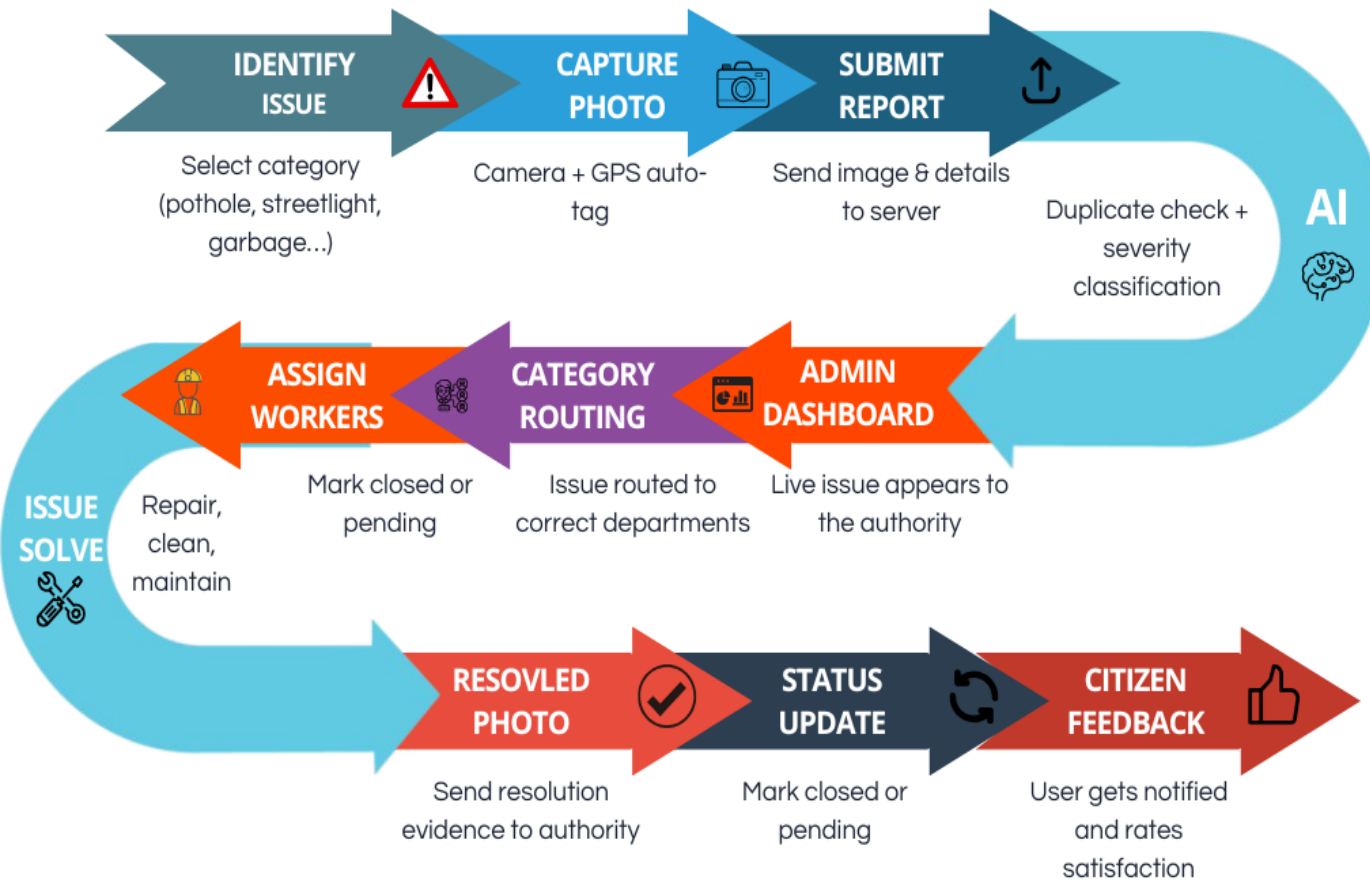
IDENTIFY ISSUE

Select category (pothole, streetlight, garbage...)

CAPTURE PHOTO

Camera + GPS auto-tag

SUBMIT REPORT

Send image & details to server

AI

Duplicate check + severity classification

ADMIN DASHBOARD

Live issue appears to the authority

CATEGORY ROUTING

Issue routed to correct departments

ASSIGN WORKERS

Mark closed or pending

ISSUE SOLVE

Repair, clean, maintain

RESOVLED PHOTO

Send resolution evidence to authority

STATUS UPDATE

Mark closed or pending

CITIZEN FEEDBACK

User gets notified and rates satisfaction